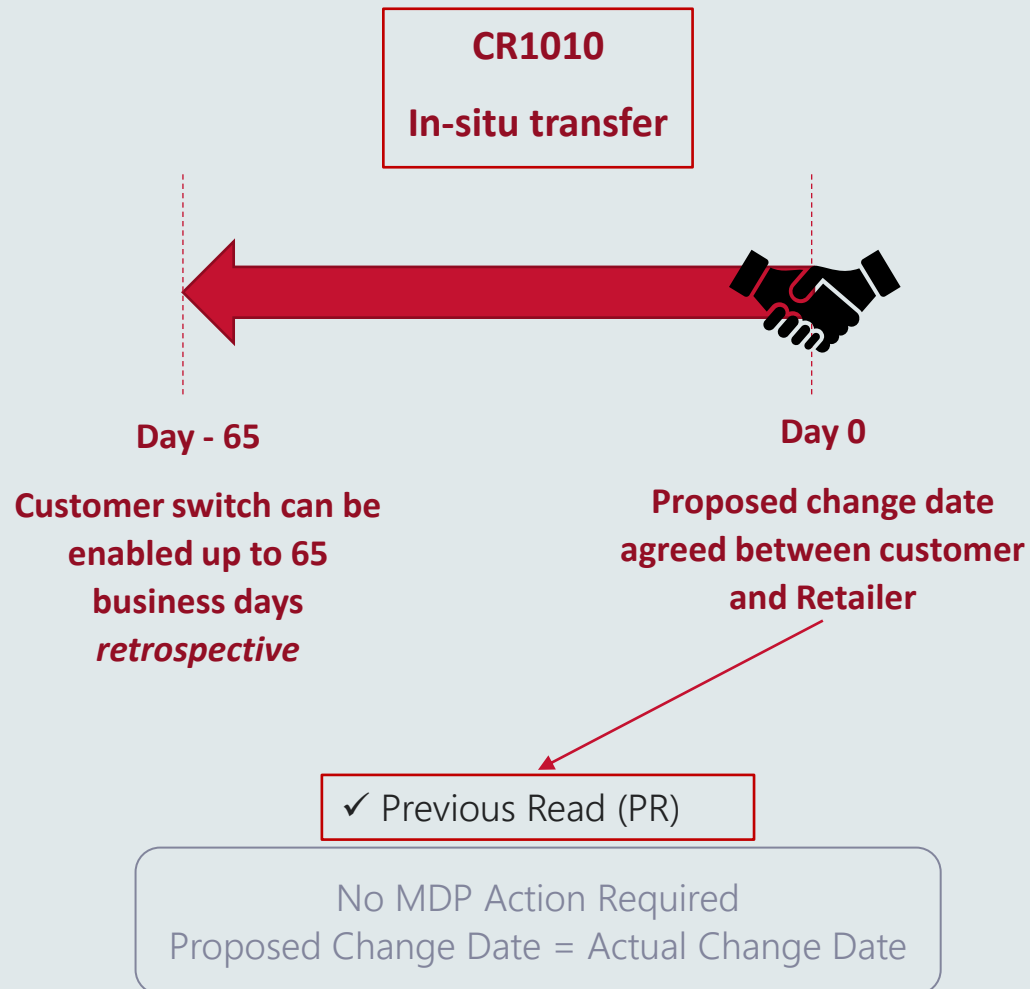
CR1010

In-situ transfer

Day - 65

Customer switch can be enabled up to 65 business days *retrospective*

Day 0

Proposed change date agreed between customer and Retailer

✓ Previous Read (PR)

No MDP Action Required
Proposed Change Date = Actual Change Date